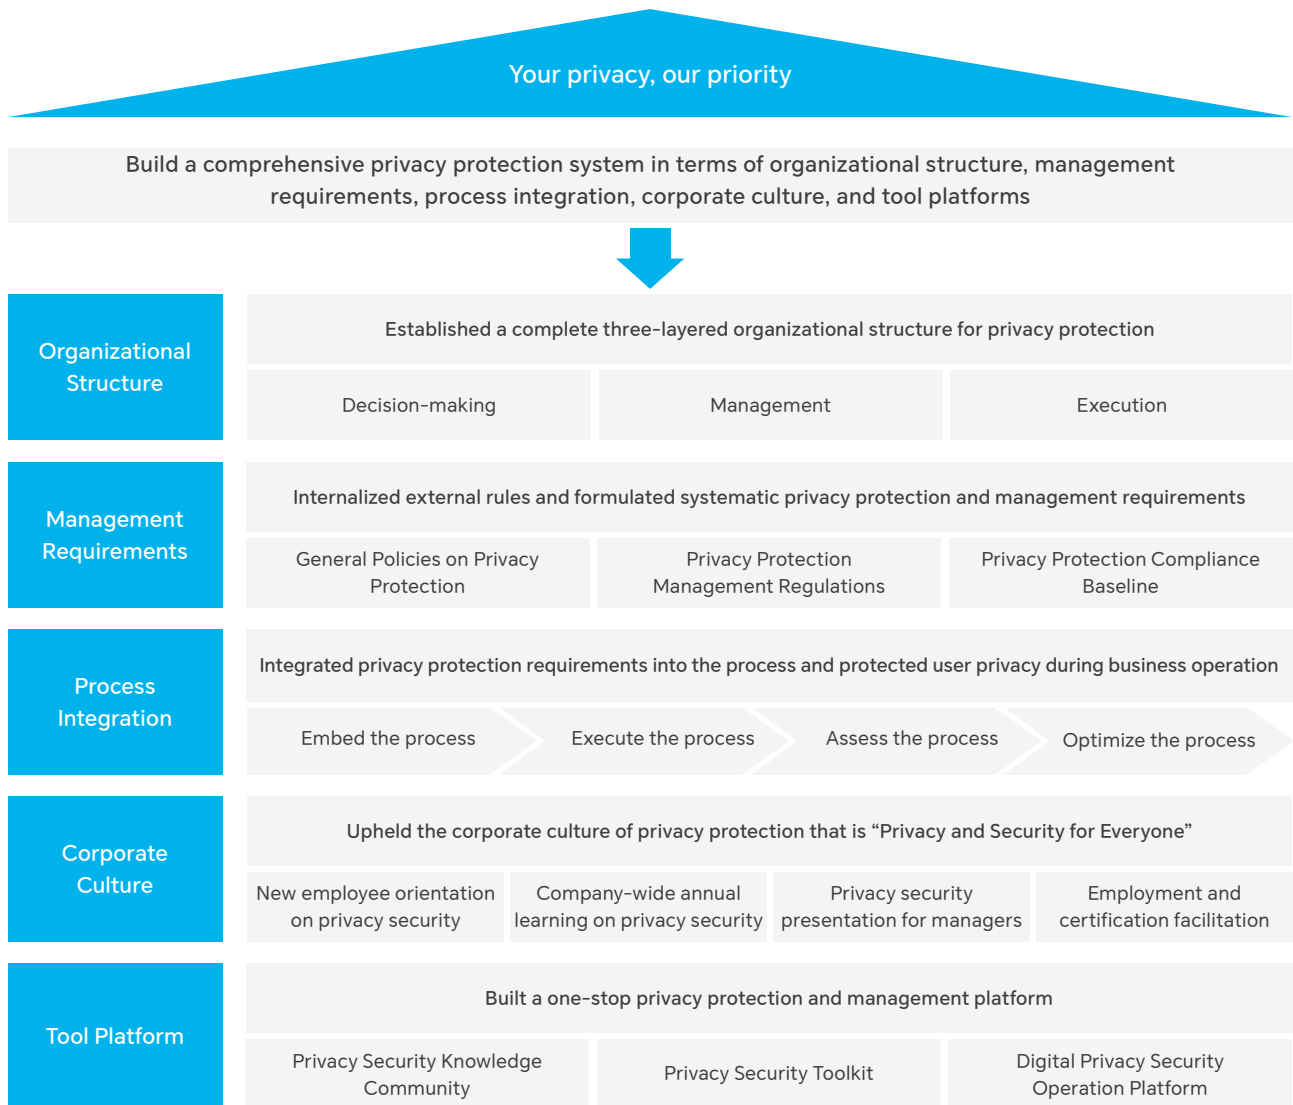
Your privacy, our priority

Build a comprehensive privacy protection system in terms of organizational structure, management requirements, process integration, corporate culture, and tool platforms

Organizational Structure

Established a complete three-layered organizational structure for privacy protection

Decision-making

Management

Execution

Management Requirements

Internalized external rules and formulated systematic privacy protection and management requirements

General Policies on Privacy Protection

Privacy Protection Management Regulations

Privacy Protection Compliance Baseline

Process Integration

Integrated privacy protection requirements into the process and protected user privacy during business operation

Embed the process

Execute the process

Assess the process

Optimize the process

Corporate Culture

Upheld the corporate culture of privacy protection that is “Privacy and Security for Everyone”

New employee orientation on privacy security

Company-wide annual learning on privacy security

Privacy security presentation for managers

Employment and certification facilitation

Tool Platform

Built a one-stop privacy protection and management platform

Privacy Security Knowledge Community

Privacy Security Toolkit

Digital Privacy Security Operation Platform